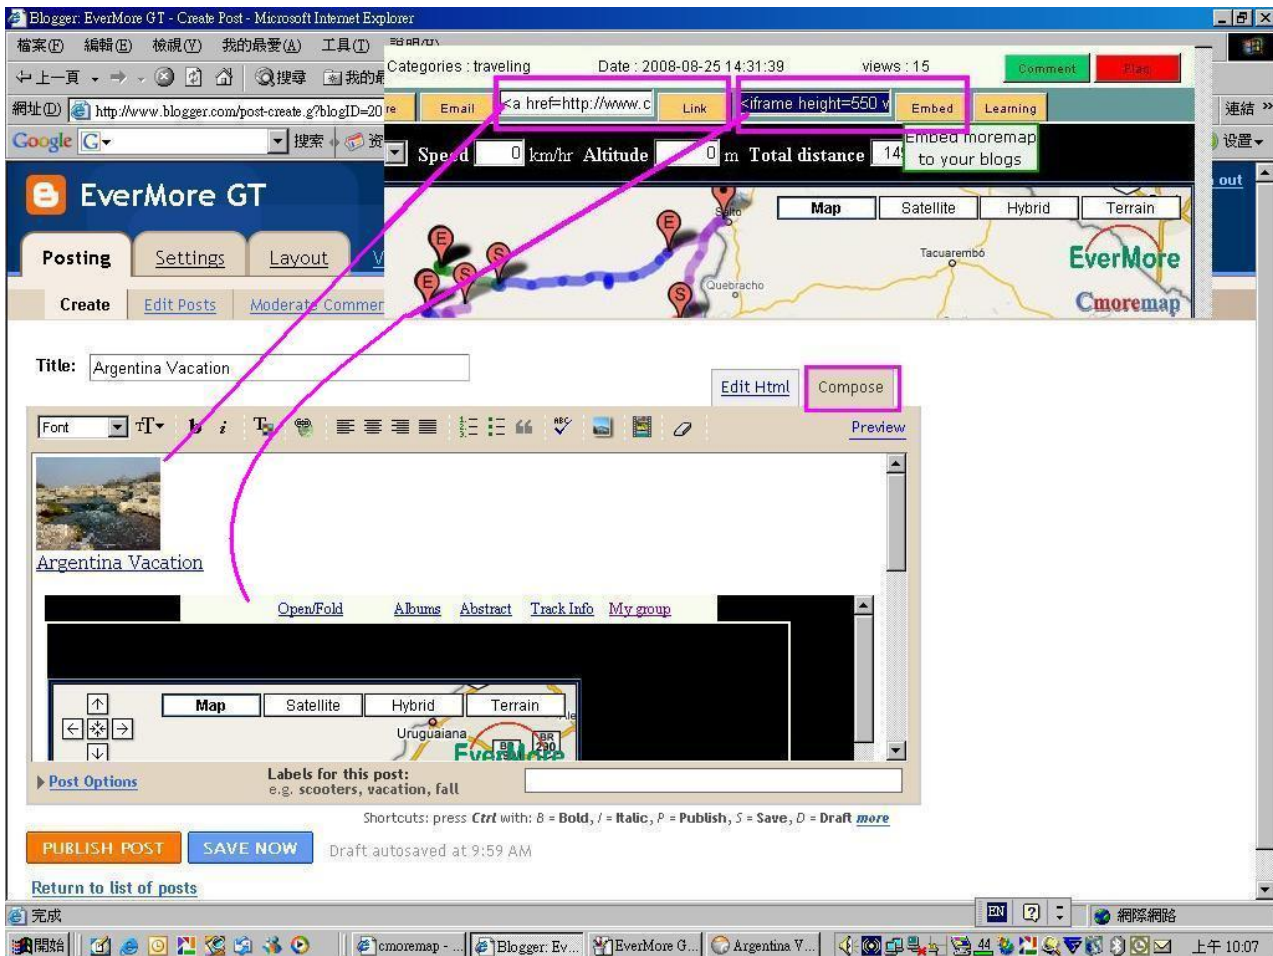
Blogger: EverMore GT - Create Post - Microsoft Internet Explorer

檔案(F) 編輯(E) 檢視(V) 我的最愛(A) 工具(T) 說明(H)

上一頁 搜尋 我的最

網址(D) http://www.blogger.com/post-create.g?blogID=20

連結

Google G 搜索 设置

EverMore GT

Posting Settings Layout

Create Edit Posts Moderate Comments

out

Categories : traveling Date : 2008-08-25 14:31:39 views : 15 Comment Flag

Email <a href=http://www.c Link <iframe height=550 v Embed Learning

Embed moremap to your blogs

Speed 0 km/hr Altitude 0 m Total distance 14

Map Satellite Hybrid Terrain

Tacuarembó

Quebracho

EverMore

Cmoremap

Title: Argentina Vacation

Edit Html Compose

Font Preview

Argentina Vacation

Open/Fold Albums Abstract Track Info My group

Map Satellite Hybrid Terrain

Uruguaiana

Post Options

Labels for this post:
e.g. scooters, vacation, fall

Shortcuts: press Ctrl with: B = Bold, I = Italic, P = Publish, S = Save, D = Draft more

PUBLISH POST SAVE NOW Draft autosaved at 9:59 AM

Return to list of posts

完成

EN 網際網路

開始 cmoremap - ... Blogger: Ev... EverMore G... Argentina V... 上午 10:07